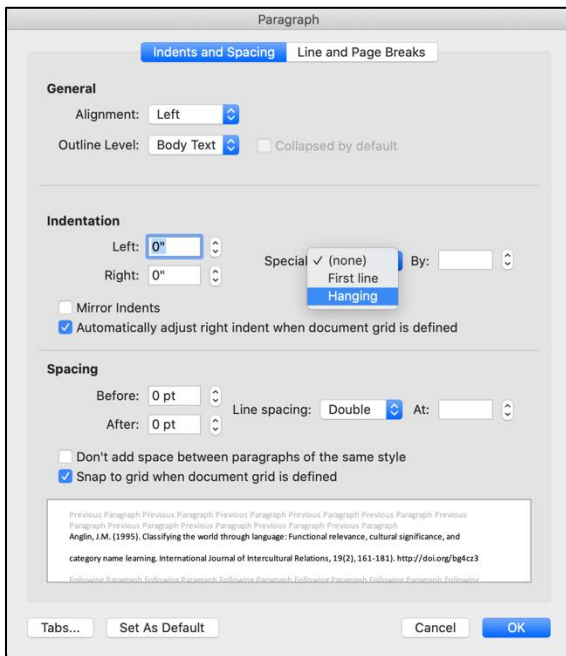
Paragraph

Indents and Spacing | Line and Page Breaks

General

Alignment: Left

Outline Level: Body Text

Collapsed by default

Indentation

Left: 0"

Right: 0"

Special

✓ (none)
First line
Hanging

By:

Mirror Indents

Automatically adjust right indent when document grid is defined

Spacing

Before: 0 pt

After: 0 pt

Line spacing: Double

At:

Don't add space between paragraphs of the same style

Snap to grid when document grid is defined

Previous Paragraph Previous Paragraph Previous Paragraph Previous Paragraph Previous Paragraph Previous Paragraph Previous Paragraph Previous Paragraph Previous Paragraph Previous Paragraph Previous Paragraph

Anglin, J.M. (1995). Classifying the world through language: Functional relevance, cultural significance, and category name learning. International Journal of Intercultural Relations, 19(2), 161-181). http://doi.org/bg4cz3

Following Paragraph Following Paragraph Following Paragraph Following Paragraph Following Paragraph Following

Tabs...

Set As Default

Cancel

OK